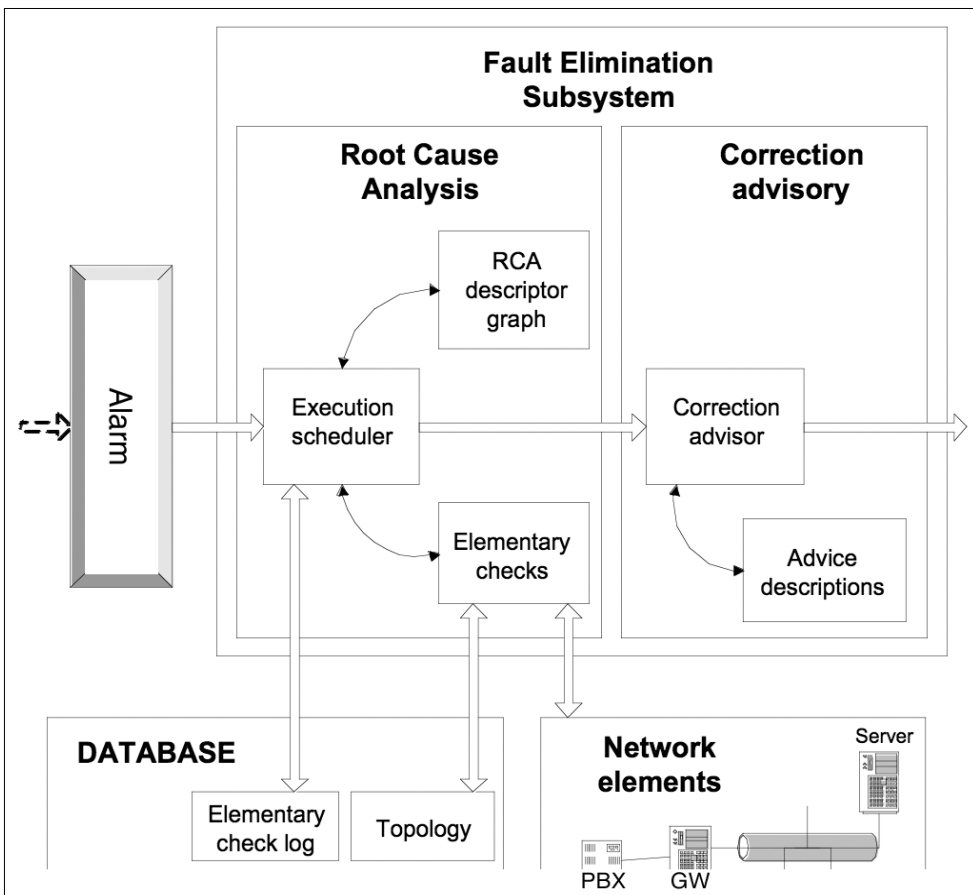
Fault Elimination Subsystem

Root Cause Analysis

Correction advisory

Alarm

RCA descriptor graph

Execution scheduler

Correction advisor

Elementary checks

Advice descriptions

DATABASE

Elementary check log

Topology

Network elements

Server

PBX

GW